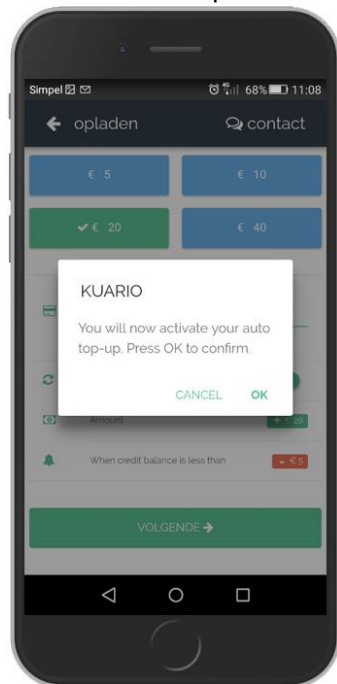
Simpel

68% 11:08

opladen

contact

€ 5

€ 10

€ 20

€ 40

KUARIO

You will now activate your auto top-up. Press OK to confirm.

CANCEL

OK

Amount

+ € 20

When credit balance is less than

- € 5

VOLGENDE